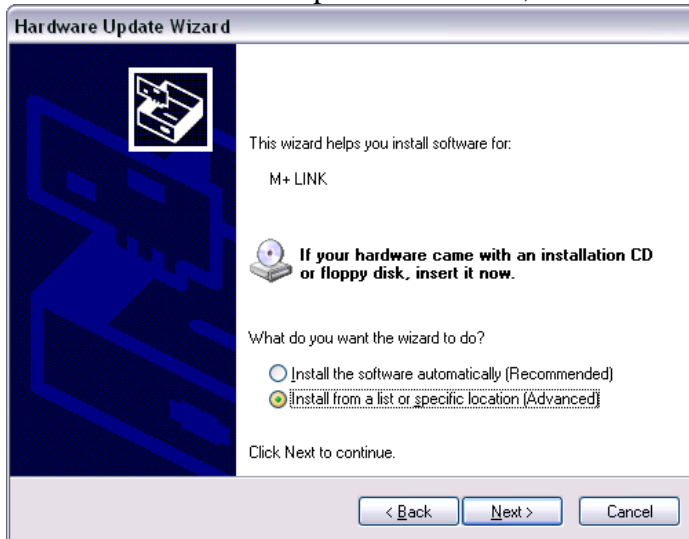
Hardware Update Wizard

This wizard helps you install software for:

M+ LINK

If your hardware came with an installation CD or floppy disk, insert it now.

What do you want the wizard to do?

Install the software automatically (Recommended)

Install from a list or specific location (Advanced)

Click Next to continue.

< Back

Next >

Cancel